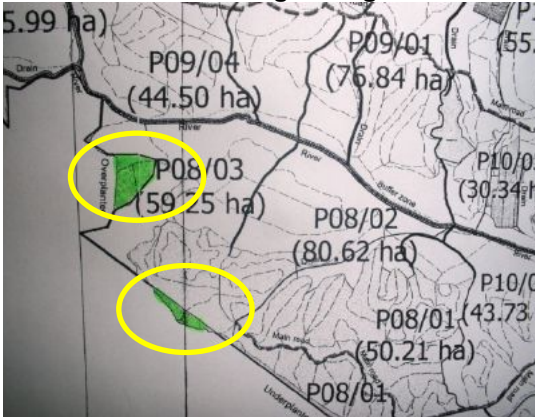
5.99 ha)

P09/04
(44.50 ha)

P09/01
(76.84 ha)

P
(55.

Drain

River

Drain

Main road

River

Buffer zone

Drain

Overplanted

P08/03
(59.25 ha)

P08/02
(80.62 ha)

P10/0
(30.34

P10/
(43.73

P08/01
(50.21 ha)

Main road

Underplan

P08/01